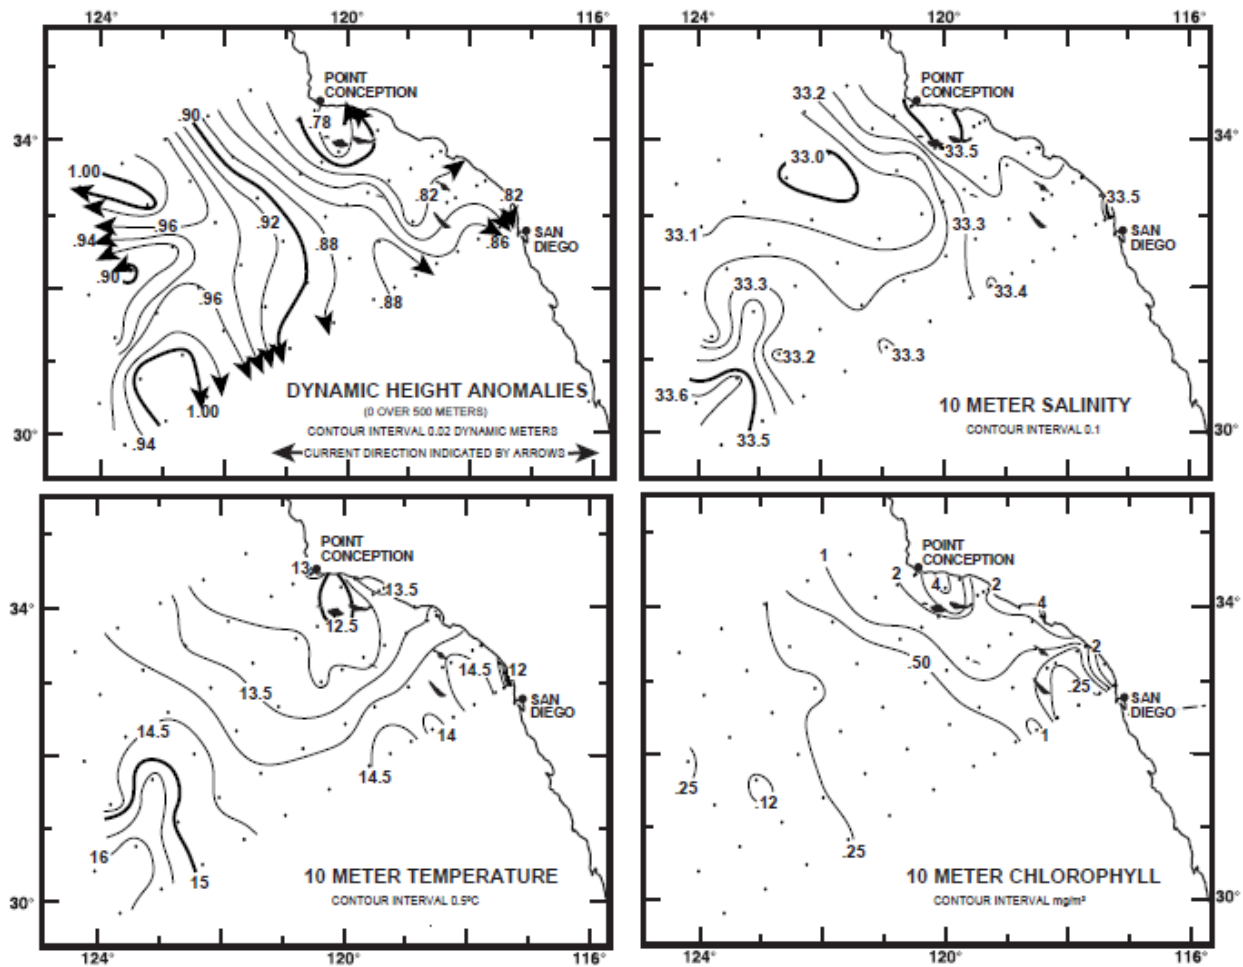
124° 120° 116°

POINT CONCEPTION

34°

.90 .78 1.00 .96 .94 .90 .92 .88 .82 .82 .86 .96 .88 1.00 .94

SAN DIEGO

30°

DYNAMIC HEIGHT ANOMALIES
(0 OVER 500 METERS)
CONTOUR INTERVAL 0.02 DYNAMIC METERS
CURRENT DIRECTION INDICATED BY ARROWS

124° 120° 116°

POINT CONCEPTION

34° 34°

33.2 33.0 33.5 33.5 33.1 33.3 33.3 33.4 33.2 33.3 33.6 33.5

SAN DIEGO

30° 30°

10 METER SALINITY
CONTOUR INTERVAL 0.1

POINT CONCEPTION

34°

13 13.5 12.5 14.5 12 13.5 14.5 14 14.5 16 15

SAN DIEGO

30°

10 METER TEMPERATURE
CONTOUR INTERVAL 0.5°C

124° 120° 116°

POINT CONCEPTION

34°

1 2 4 2 4 .50 2 .25 1 .25 .12 .25

SAN DIEGO

30°

10 METER CHLOROPHYLL
CONTOUR INTERVAL mg/m³

124° 120° 116°